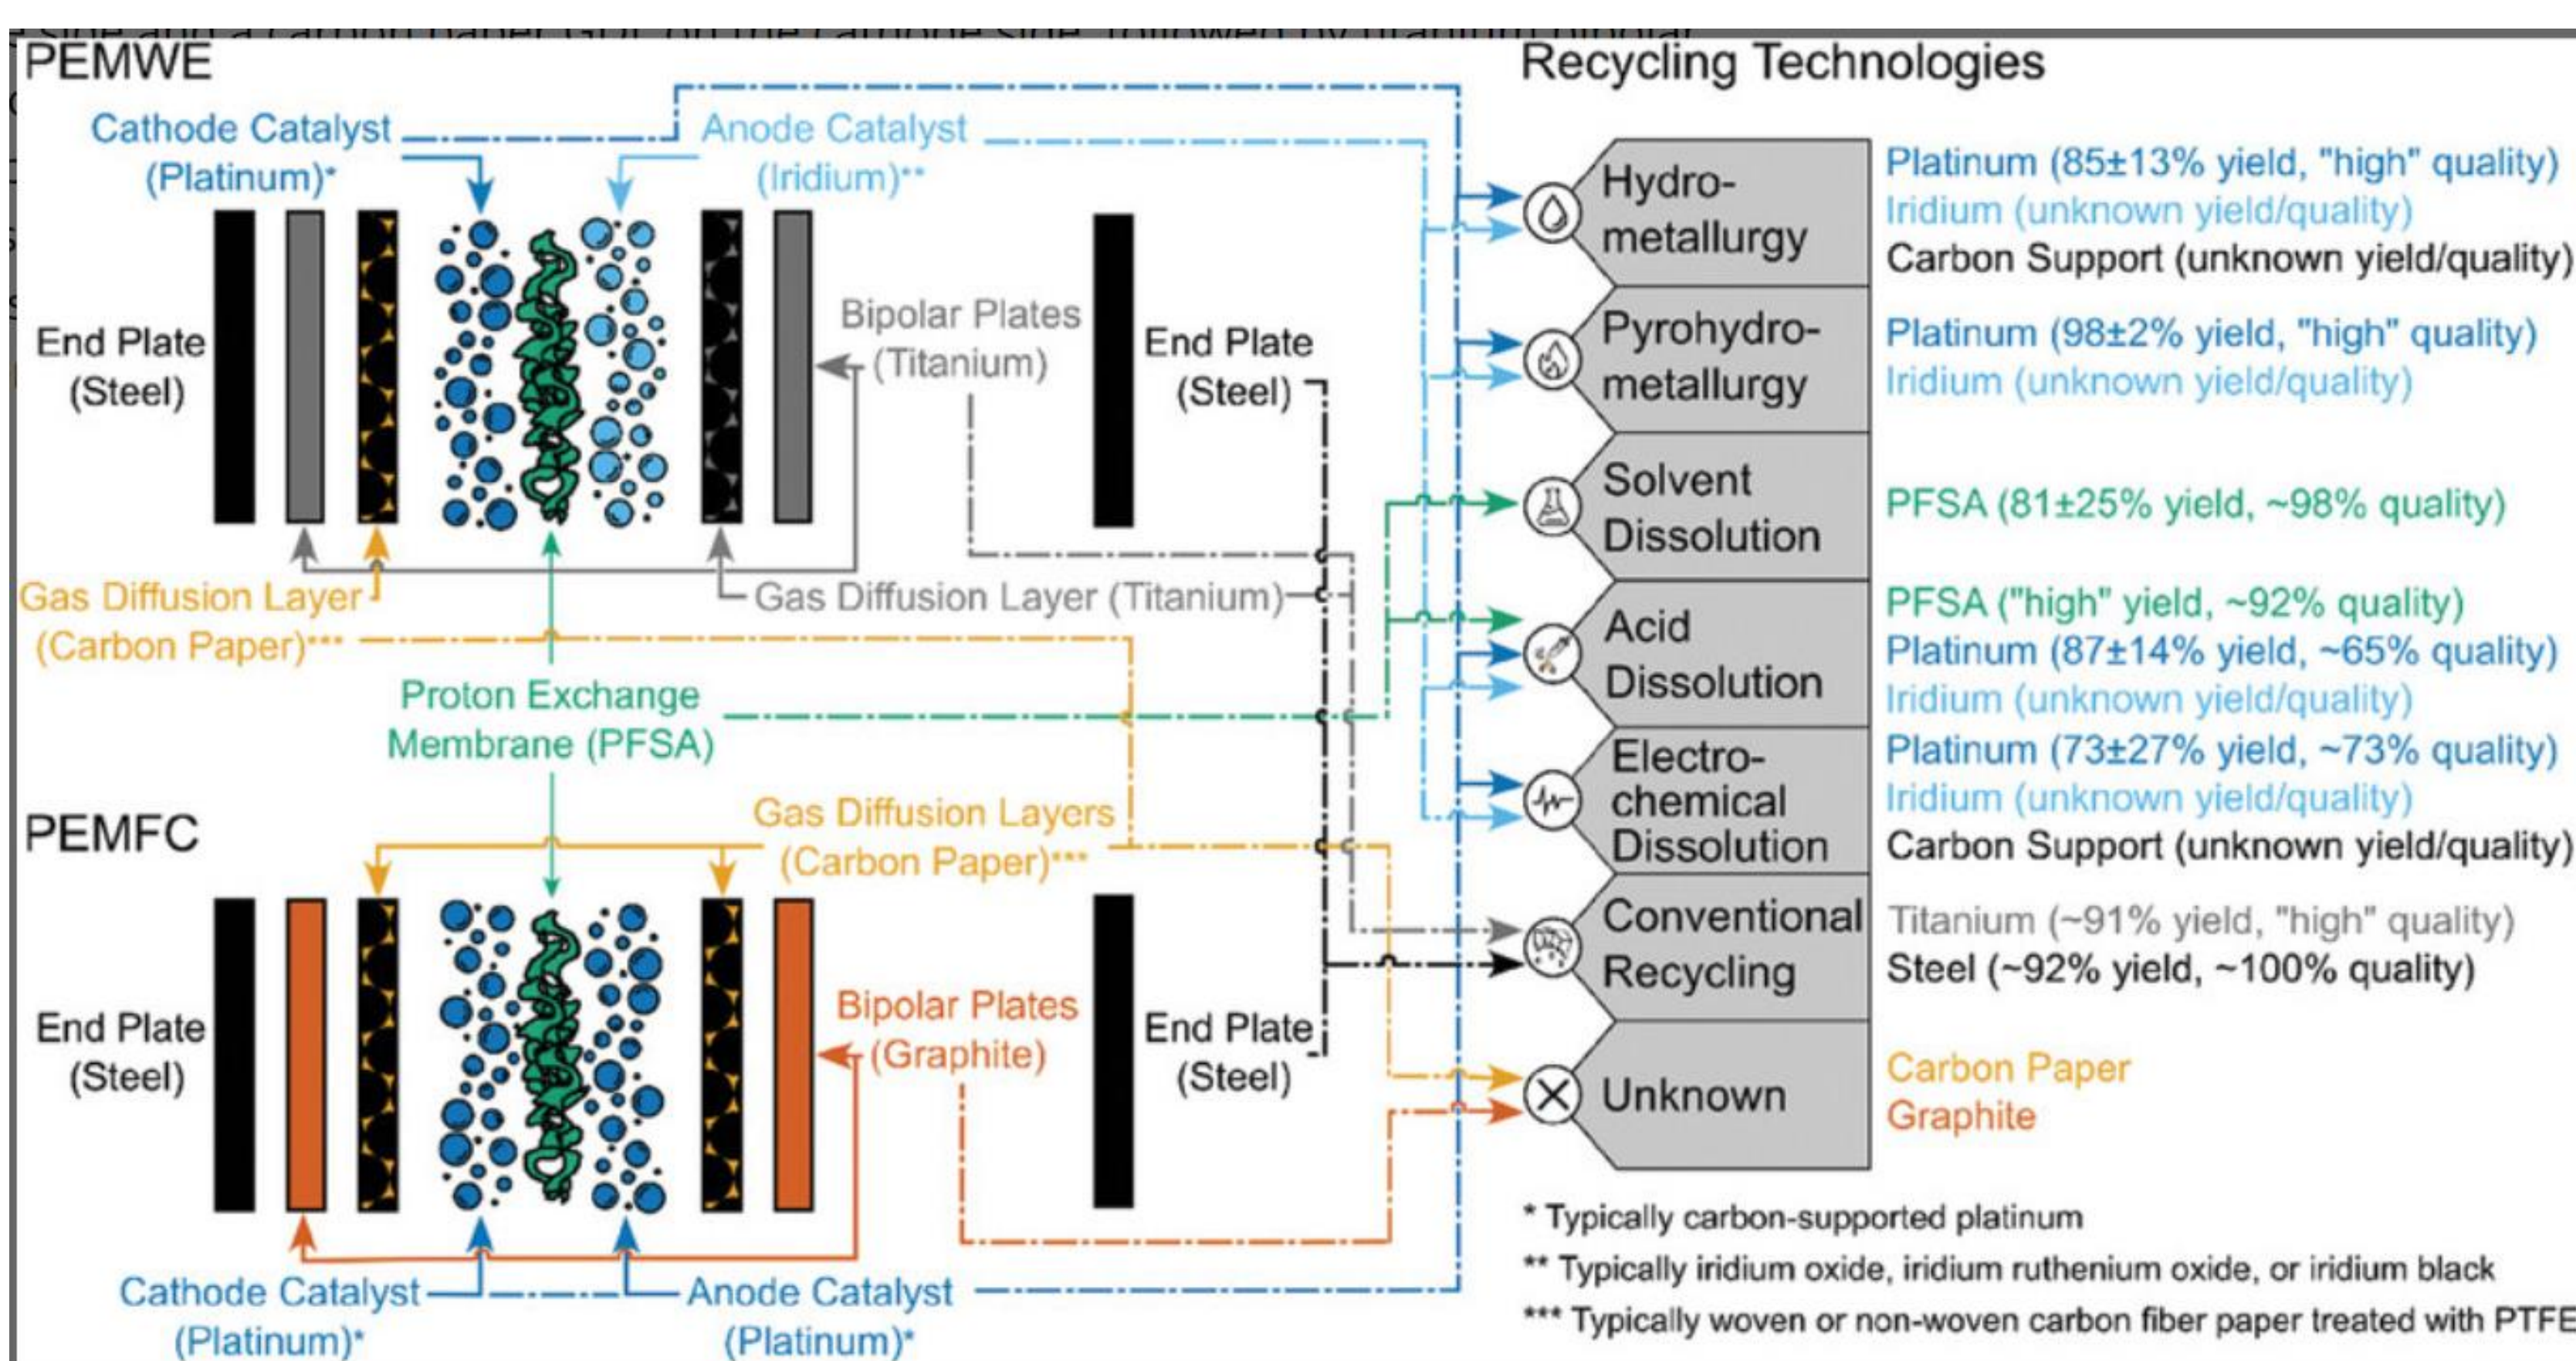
PEMWE

Cathode Catalyst (Platinum)*

Anode Catalyst (Iridium)**

End Plate (Steel)

Bipolar Plates (Titanium)

End Plate (Steel)

Gas Diffusion Layer (Carbon Paper)***

Gas Diffusion Layer (Titanium)

Proton Exchange Membrane (PFSA)

PEMFC

Gas Diffusion Layers (Carbon Paper)***

End Plate (Steel)

Bipolar Plates (Graphite)

End Plate (Steel)

Cathode Catalyst (Platinum)*

Anode Catalyst (Platinum)*

Recycling Technologies

Hydro-metallurgy

Platinum (85±13% yield, "high" quality)
Iridium (unknown yield/quality)
Carbon Support (unknown yield/quality)

Pyrohydro-metallurgy

Platinum (98±2% yield, "high" quality)
Iridium (unknown yield/quality)

Solvent Dissolution

PFSA (81±25% yield, ~98% quality)

Acid Dissolution

PFSA ("high" yield, ~92% quality)
Platinum (87±14% yield, ~65% quality)
Iridium (unknown yield/quality)

Electro-chemical Dissolution

Platinum (73±27% yield, ~73% quality)
Iridium (unknown yield/quality)
Carbon Support (unknown yield/quality)

Conventional Recycling

Titanium (~91% yield, "high" quality)
Steel (~92% yield, ~100% quality)

Unknown

Carbon Paper
Graphite

* Typically carbon-supported platinum
** Typically iridium oxide, iridium ruthenium oxide, or iridium black
*** Typically woven or non-woven carbon fiber paper treated with PTFE